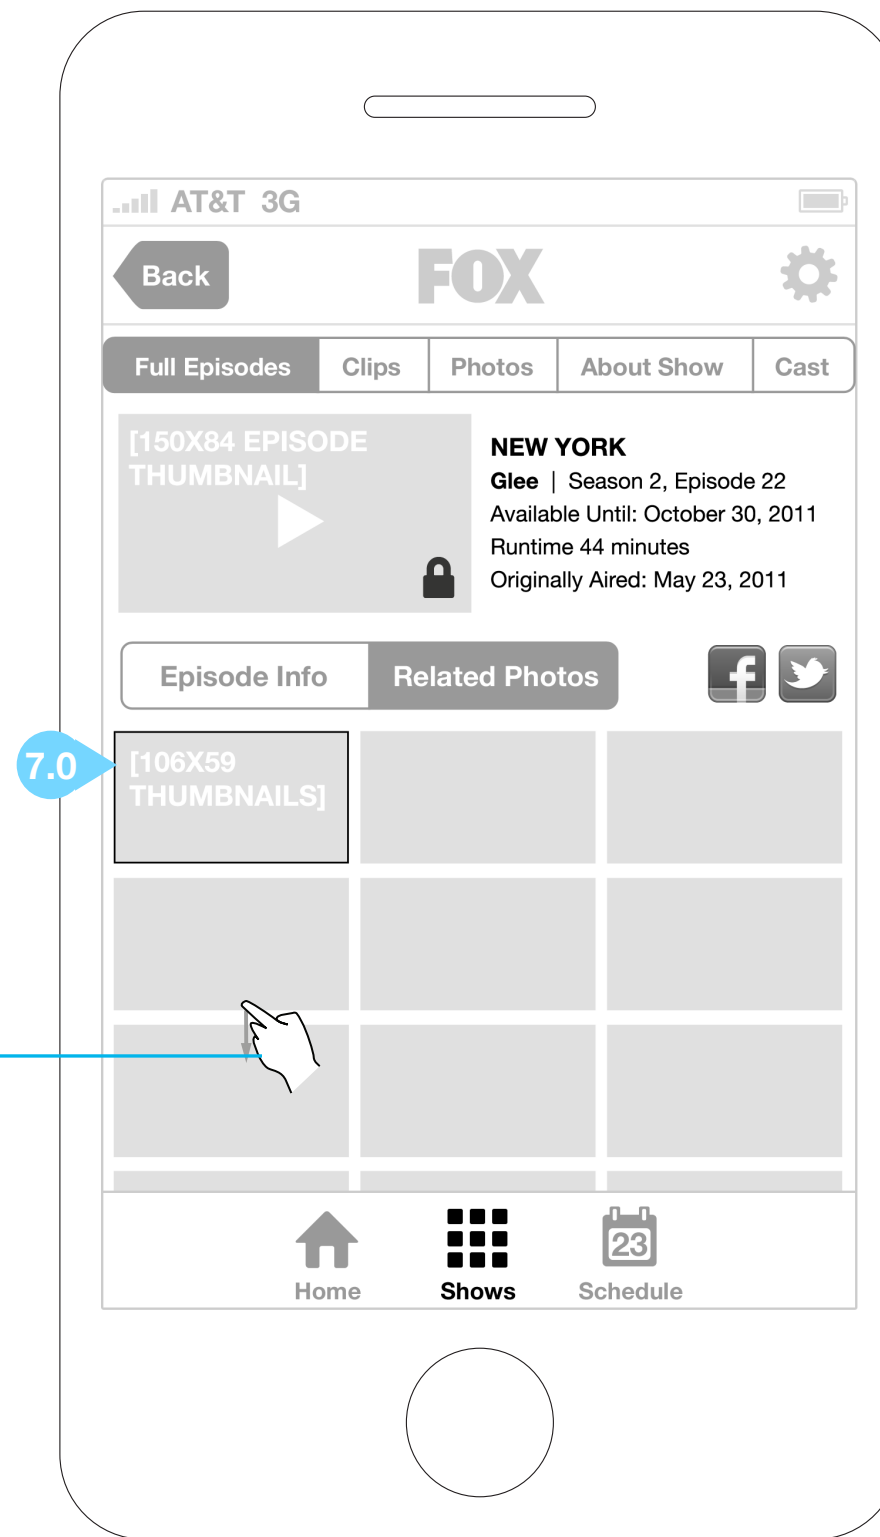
AT&T 3G

Back

FOX

Full Episodes | Clips | Photos | About Show | Cast

[150X84 EPISODE THUMBNAIL]

NEW YORK
Glee | Season 2, Episode 22
Available Until: October 30, 2011
Runtime 44 minutes
Originally Aired: May 23, 2011

Episode Info | Related Photos

7.0

[106X59 THUMBNAILS]

Home
Shows
23
Schedule